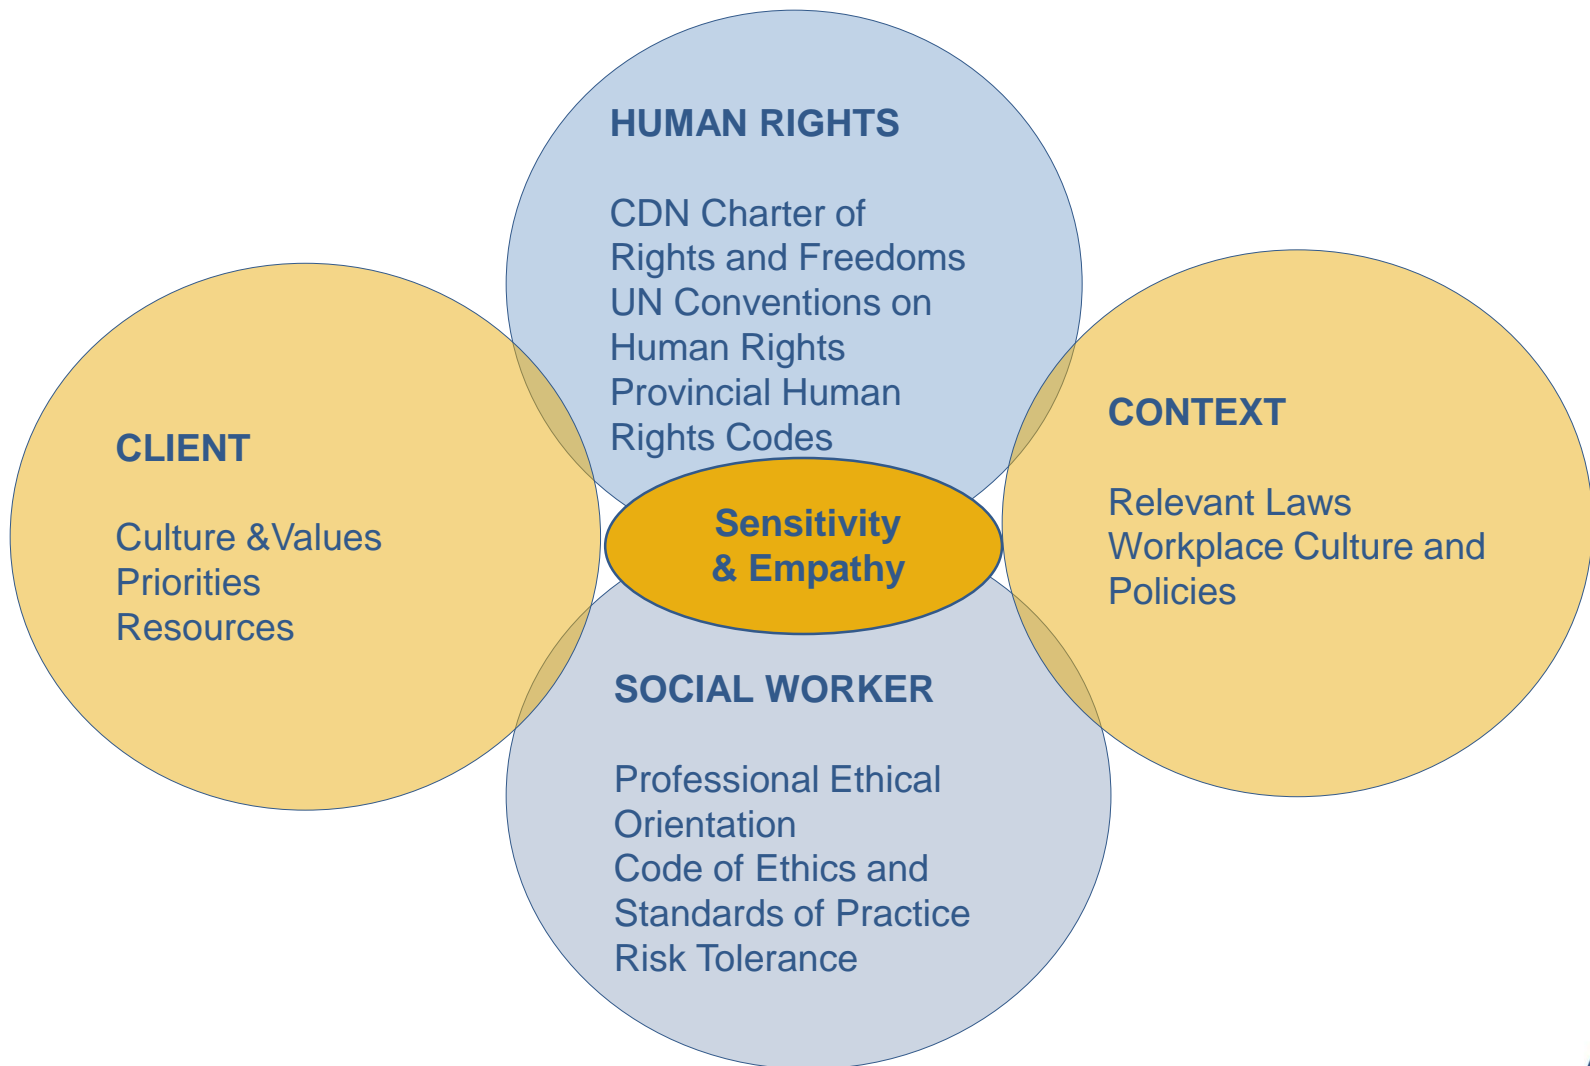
HUMAN RIGHTS

CDN Charter of Rights and Freedoms
UN Conventions on Human Rights
Provincial Human Rights Codes

CLIENT

Culture &Values
Priorities
Resources

Sensitivity & Empathy

CONTEXT

Relevant Laws
Workplace Culture and Policies

SOCIAL WORKER

Professional Ethical Orientation
Code of Ethics and Standards of Practice
Risk Tolerance